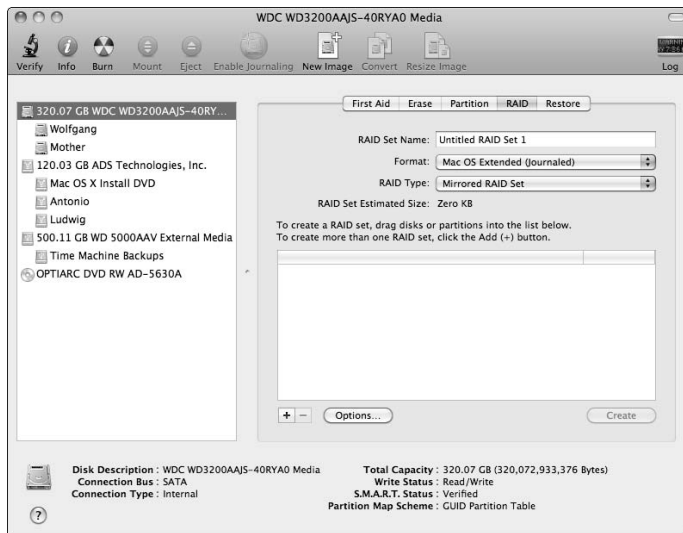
WDC WD3200AAJS-40RYA0 Media

Verify Info Burn Mount Eject Enable Journaling New Image Convert Resize Image Log

320.07 GB WDC WD3200AAJS-40RY...
Wolfgang
Mother
120.03 GB ADS Technologies, Inc.
Mac OS X Install DVD
Antonio
Ludwig
500.11 GB WD 5000AAV External Media
Time Machine Backups
OPTIARC DVD RW AD-5630A

First Aid Erase Partition RAID Restore

RAID Set Name: Untitled RAID Set 1
Format: Mac OS Extended (Journaled)
RAID Type: Mirrored RAID Set
RAID Set Estimated Size: Zero KB

To create a RAID set, drag disks or partitions into the list below.
To create more than one RAID set, click the Add (+) button.

+ − Options... Create

Disk Description : WDC WD3200AAJS-40RYA0 Media
Connection Bus : SATA
Connection Type : Internal

Total Capacity : 320.07 GB (320,072,933,376 Bytes)
Write Status : Read/Write
S.M.A.R.T. Status : Verified
Partition Map Scheme : GUID Partition Table

?